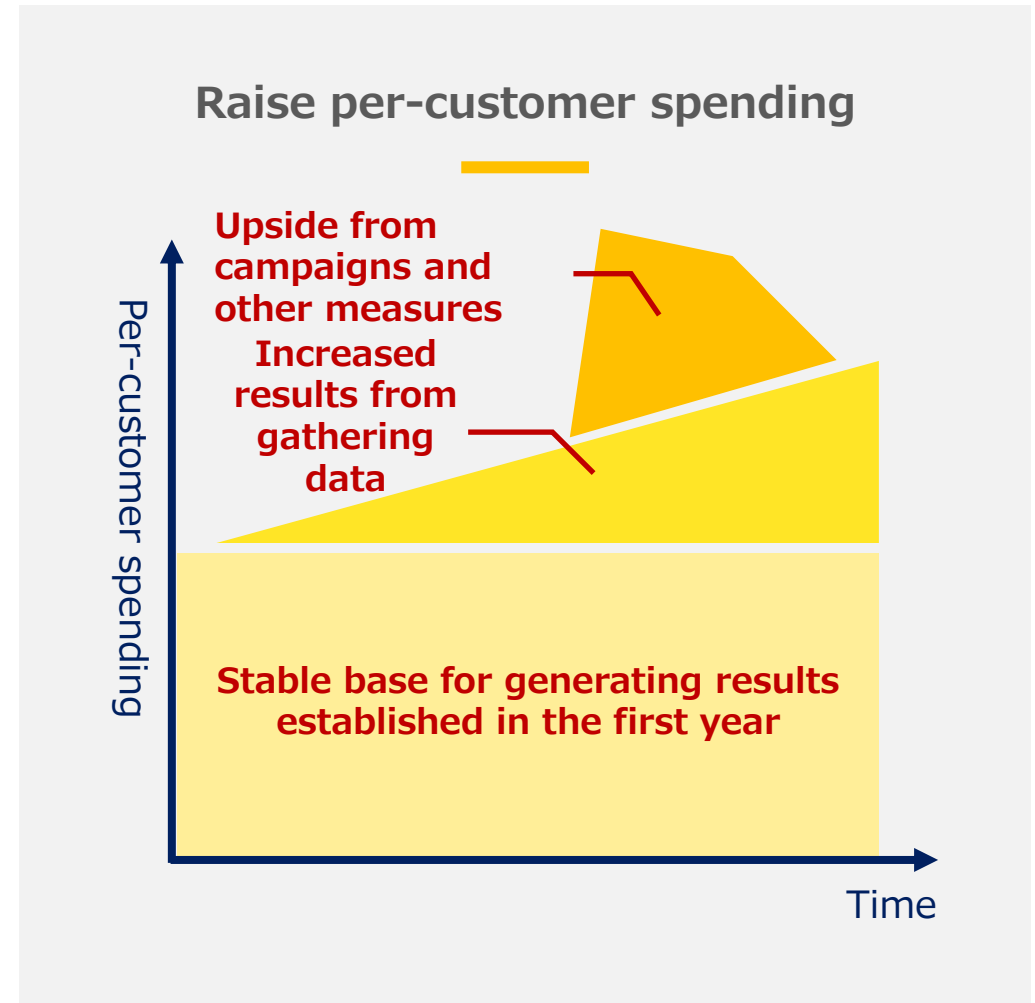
Raise per-customer spending

Per-customer spending

Upside from campaigns and other measures

Increased results from gathering data

Stable base for generating results established in the first year

Time